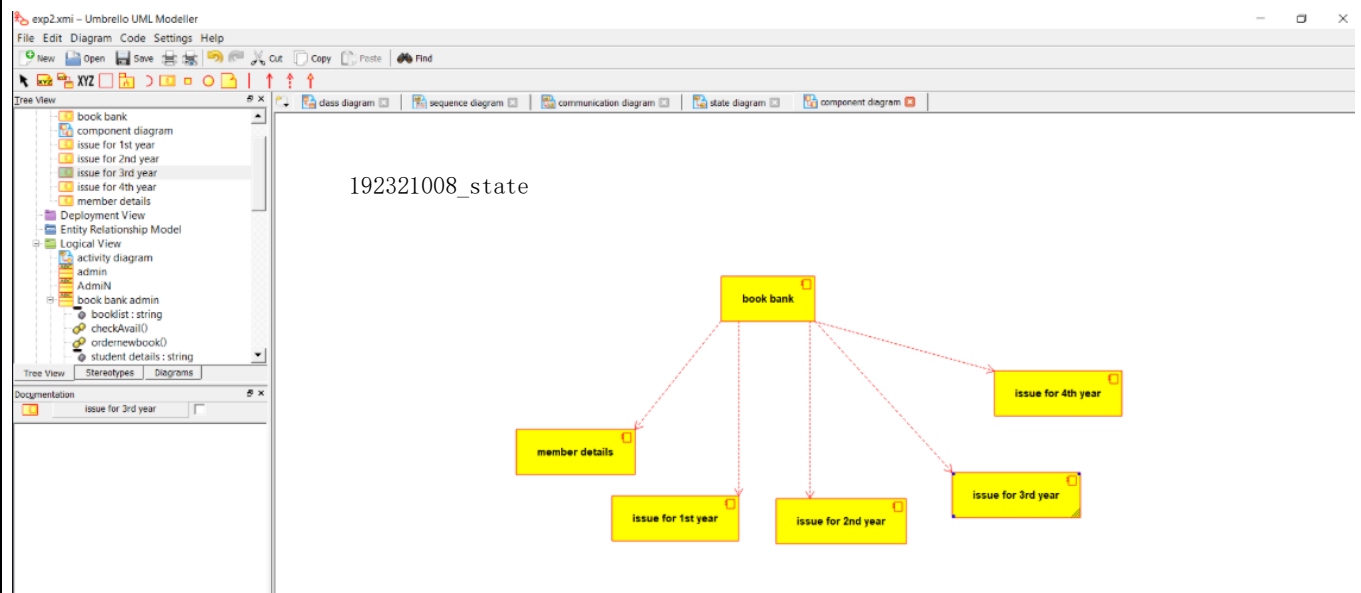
exp2.xmi – Umbrello UML Modeller

File Edit Diagram Code Settings Help

New Open Save Cut Copy Paste Find

XYZ

Tree View

book bank
component diagram
issue for 1st year
issue for 2nd year
issue for 3rd year
issue for 4th year
member details
Deployment View
Entity Relationship Model
Logical View
activity diagram
admin
AdmiN
book bank admin
booklist : string
checkAvail()
ordernewbook()
student details : string

Tree View Stereotypes Diagrams

Documentation

issue for 3rd year

class diagram sequence diagram communication diagram state diagram component diagram

192321008_state

book bank

issue for 4th year

member details

issue for 3rd year

issue for 1st year

issue for 2nd year